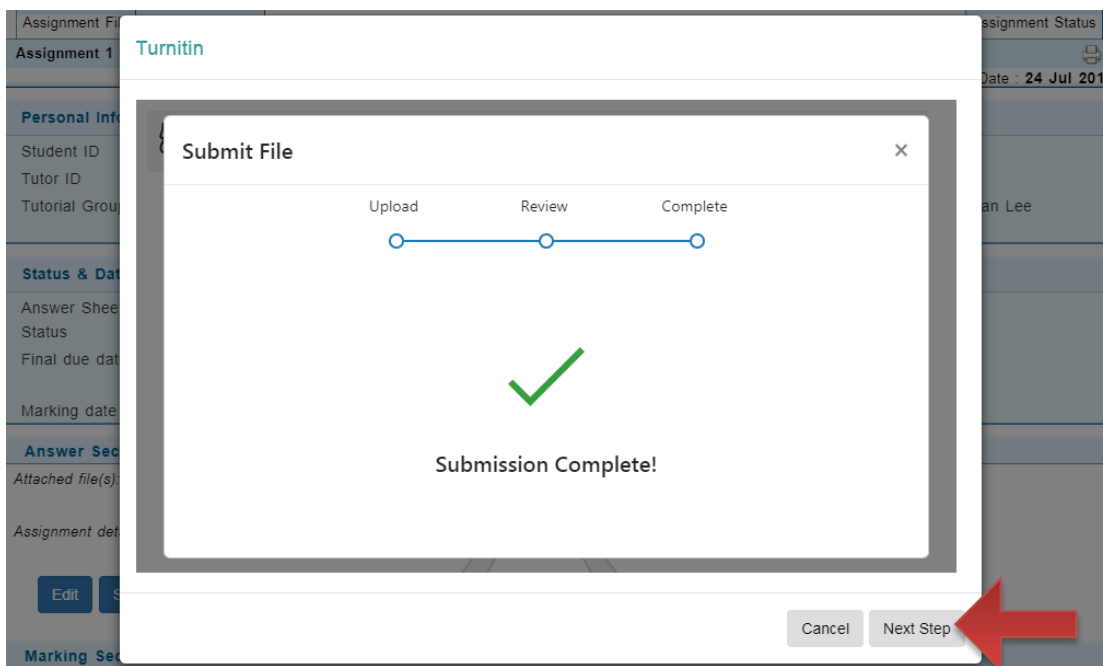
Assignment Fi

ssignment Status

Assignment 1

Date : 24 Jul 201

Personal Inf

Student ID

Tutor ID

Tutorial Grou

an Lee

Status & Dat

Answer Shee Status

Final due dat

Marking date

Answer Sec

Attached file(s)

Assignment det

Edit

S

Marking Sec

Turnitin

Submit File

×

Upload

Review

Complete

Submission Complete!

Cancel

Next Step